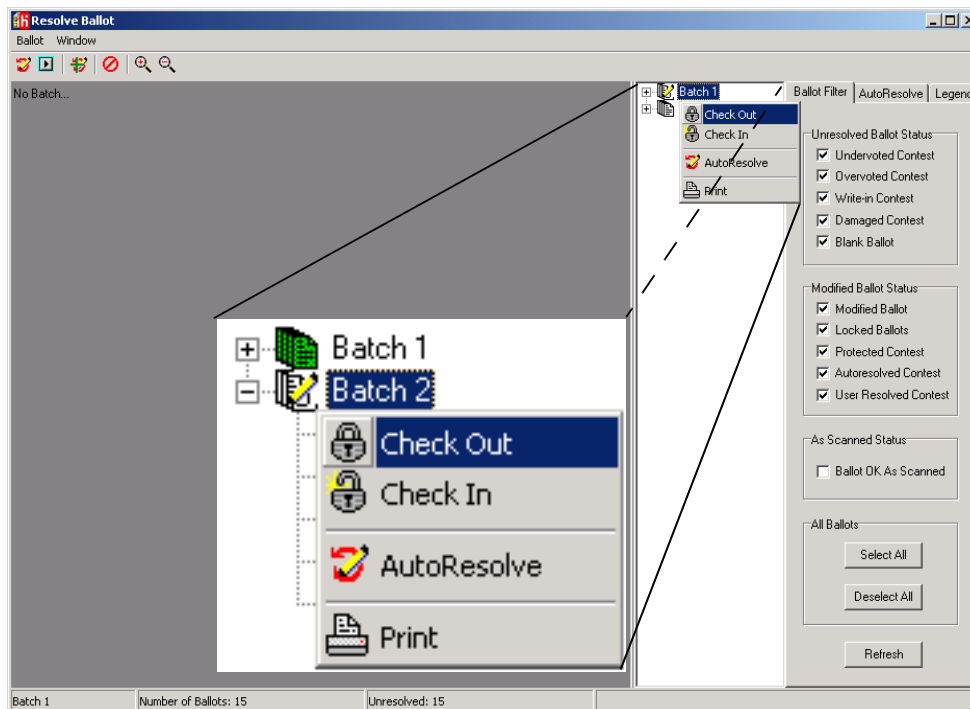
Resolve Ballot

Ballot Window

No Batch...

Batch 1

Check Out

Check In

AutoResolve

Print

Batch 1

Batch 2

Check Out

Check In

AutoResolve

Print

Ballot Filter AutoResolve Legen

Unresolved Ballot Status

Undervoted Contest

Overvoted Contest

Write-in Contest

Damaged Contest

Blank Ballot

Modified Ballot Status

Modified Ballot

Locked Ballots

Protected Contest

Autoresolved Contest

User Resolved Contest

As Scanned Status

Ballot OK As Scanned

All Ballots

Select All

Deselect All

Refresh

Batch 1 Number of Ballots: 15 Unresolved: 15